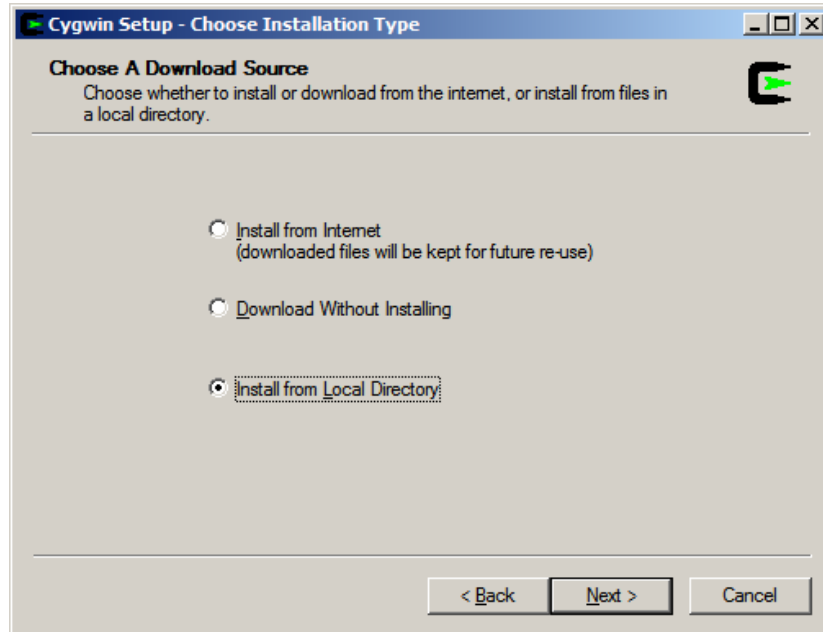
Cygwin Setup - Choose Installation Type

Choose A Download Source
Choose whether to install or download from the internet, or install from files in a local directory.

Install from Internet
(downloaded files will be kept for future re-use)

Download Without Installing

Install from Local Directory

< Back
Next >
Cancel